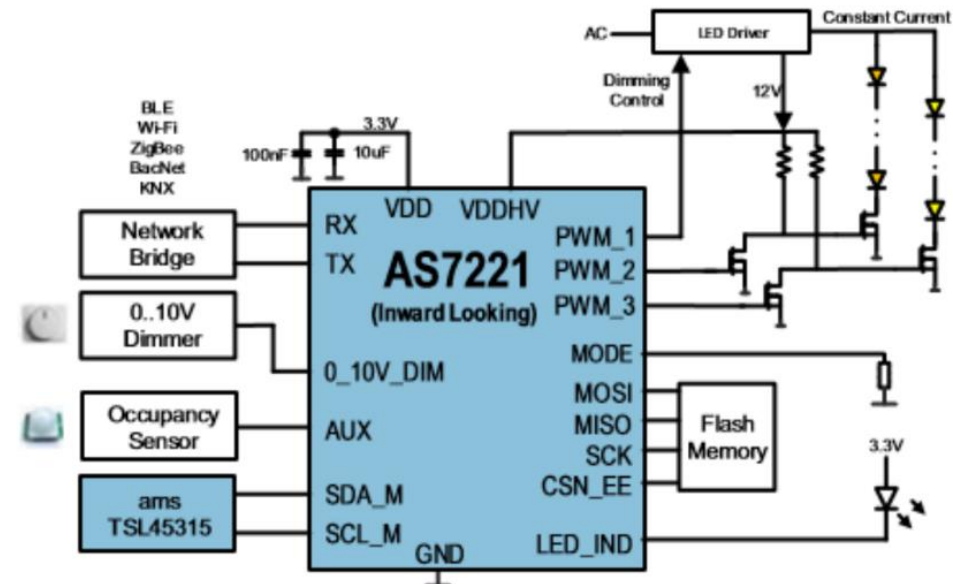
AC
LED Driver
Constant Current
Dimming Control
12V
BLE
Wi-Fi
ZigBee
BacNet
KNX
3.3V
100nF
10uF
VDD
VDDHV
Network Bridge
RX
TX
AS7221
(Inward Looking)
PWM_1
PWM_2
PWM_3
0..10V Dimmer
0_10V_DIM
MODE
MOSI
MISO
SCK
CSN_EE
Flash Memory
Occupancy Sensor
AUX
3.3V
ams TSL45315
SDA_M
SCL_M
GND
LED_IND